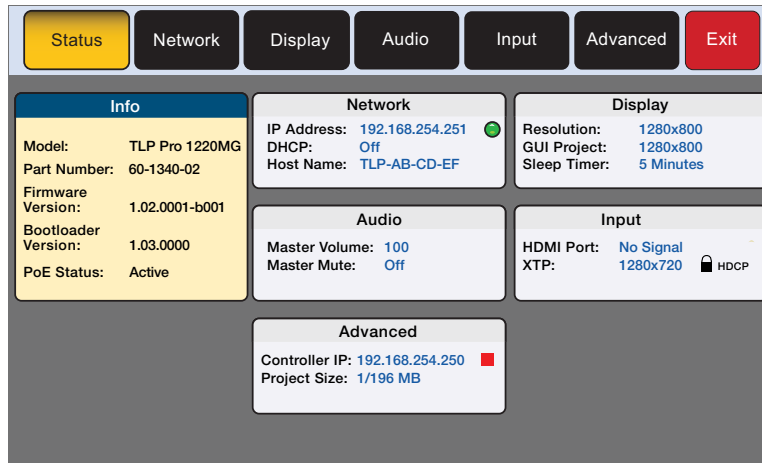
Status | Network | Display | Audio | Input | Advanced | Exit

Info

Model: TLP Pro 1220MG
Part Number: 60-1340-02
Firmware Version: 1.02.0001-b001
Bootloader Version: 1.03.0000
PoE Status: Active

Network

IP Address: 192.168.254.251
DHCP: Off
Host Name: TLP-AB-CD-EF

Display

Resolution: 1280x800
GUI Project: 1280x800
Sleep Timer: 5 Minutes

Audio

Master Volume: 100
Master Mute: Off

Input

HDMI Port: No Signal
XTP: 1280x720 HDCP

Advanced

Controller IP: 192.168.254.250
Project Size: 1/196 MB